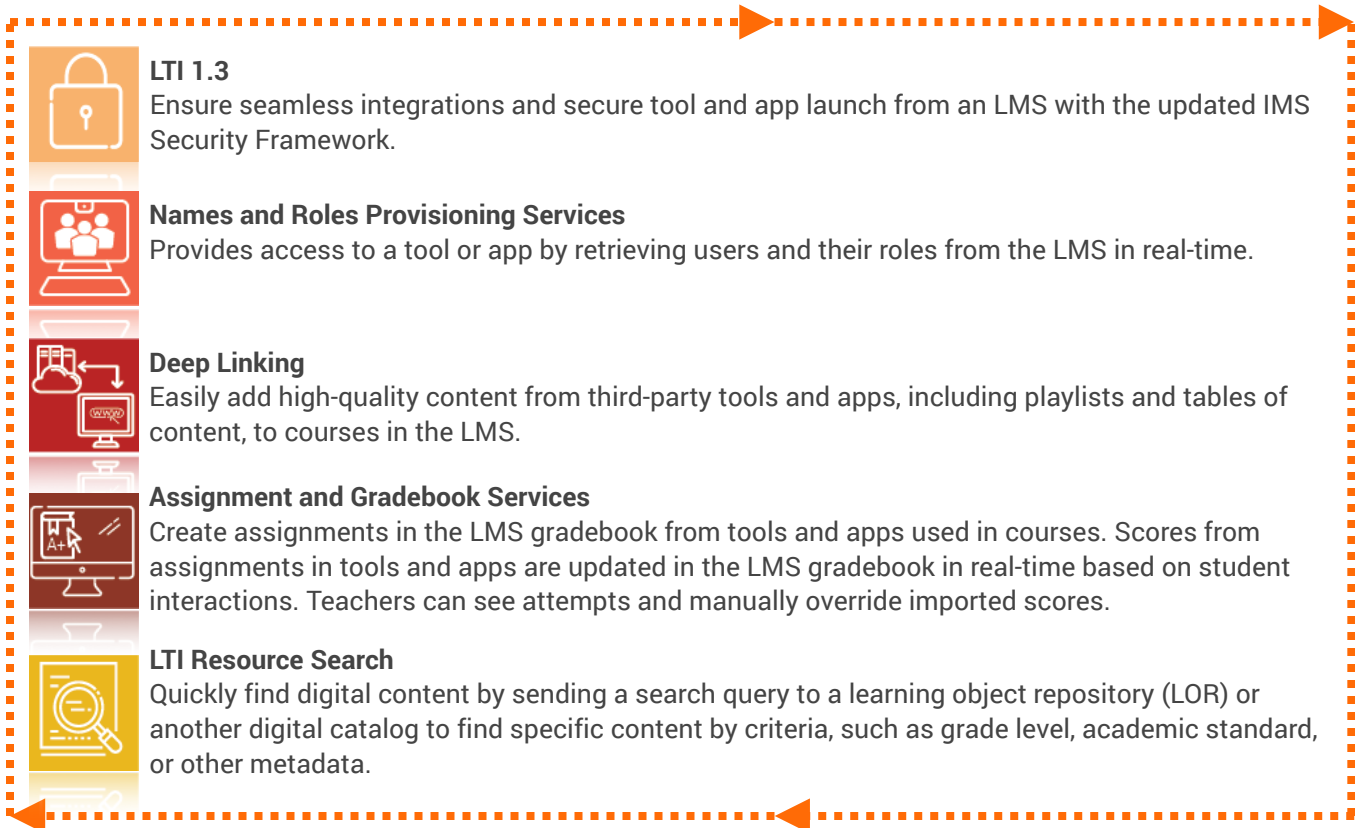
LTI 1.3
Ensure seamless integrations and secure tool and app launch from an LMS with the updated IMS Security Framework.

Names and Roles Provisioning Services
Provides access to a tool or app by retrieving users and their roles from the LMS in real-time.

Deep Linking
Easily add high-quality content from third-party tools and apps, including playlists and tables of content, to courses in the LMS.

Assignment and Gradebook Services
Create assignments in the LMS gradebook from tools and apps used in courses. Scores from assignments in tools and apps are updated in the LMS gradebook in real-time based on student interactions. Teachers can see attempts and manually override imported scores.

LTI Resource Search
Quickly find digital content by sending a search query to a learning object repository (LOR) or another digital catalog to find specific content by criteria, such as grade level, academic standard, or other metadata.